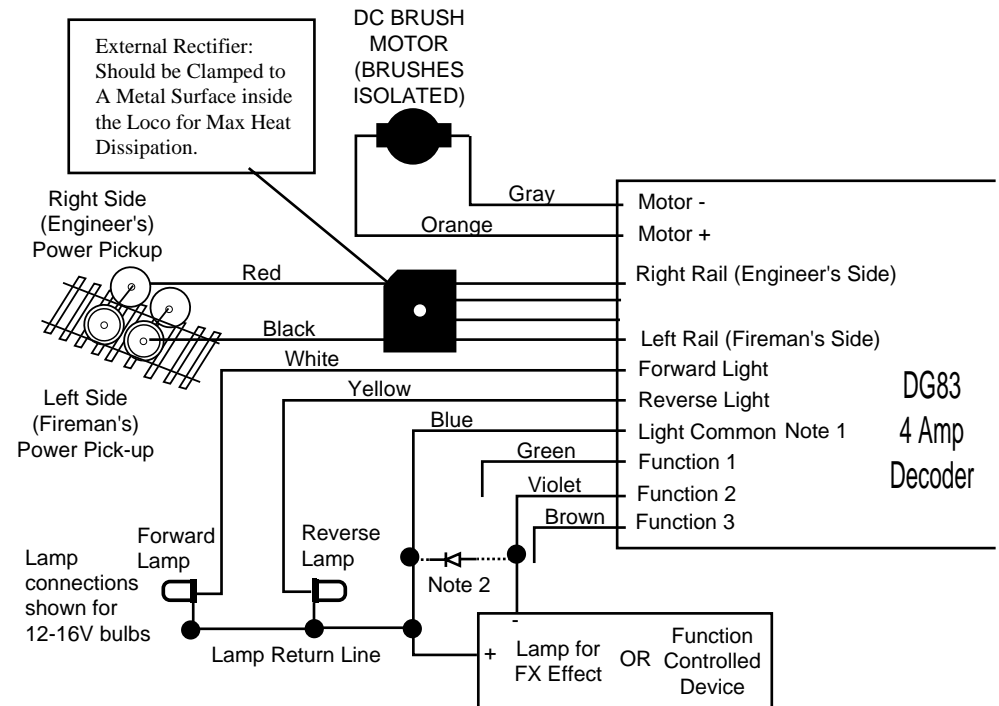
External Rectifier: Should be Clamped to A Metal Surface inside the Loco for Max Heat Dissipation.

DC BRUSH MOTOR (BRUSHES ISOLATED)

Right Side (Engineer's) Power Pickup

Left Side (Fireman's) Power Pick-up

Gray
Orange
Red
Black
White
Yellow
Blue
Green
Violet
Brown

Motor -
Motor +
Right Rail (Engineer's Side)
Left Rail (Fireman's Side)
Forward Light
Reverse Light
Light Common Note 1
Function 1
Function 2
Function 3

DG83
4 Amp
Decoder

Forward Lamp

Reverse Lamp

Note 2

Lamp connections shown for 12-16V bulbs

Lamp Return Line

-
+
Lamp for FX Effect
OR
Function Controlled Device